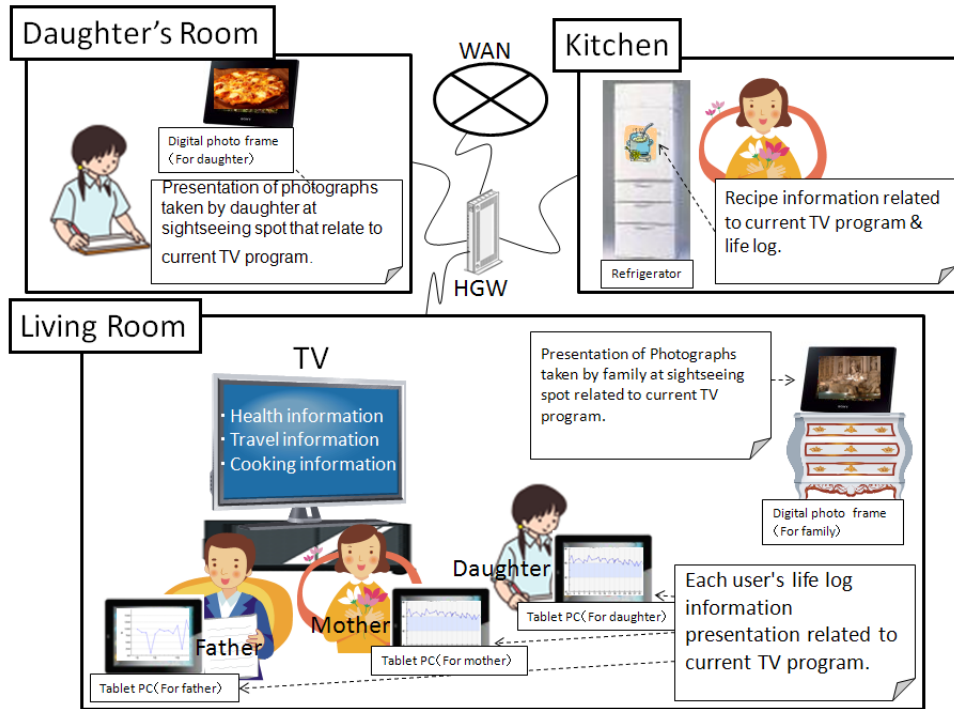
Daughter's Room

WAN

Kitchen

Digital photo frame（For daughter）

Presentation of photographs taken by daughter at sightseeing spot that relate to current TV program.

HGW

Refrigerator

Recipe information related to current TV program & life log.

Living Room

TV

・Health information
・Travel information
・Cooking information

Presentation of Photographs taken by family at sightseeing spot related to current TV program.

Digital photo frame（For family）

Daughter

Father

Mother

Tablet PC（For daughter）

Tablet PC（For mother）

Tablet PC（For father）

Each user's life log information presentation related to current TV program.